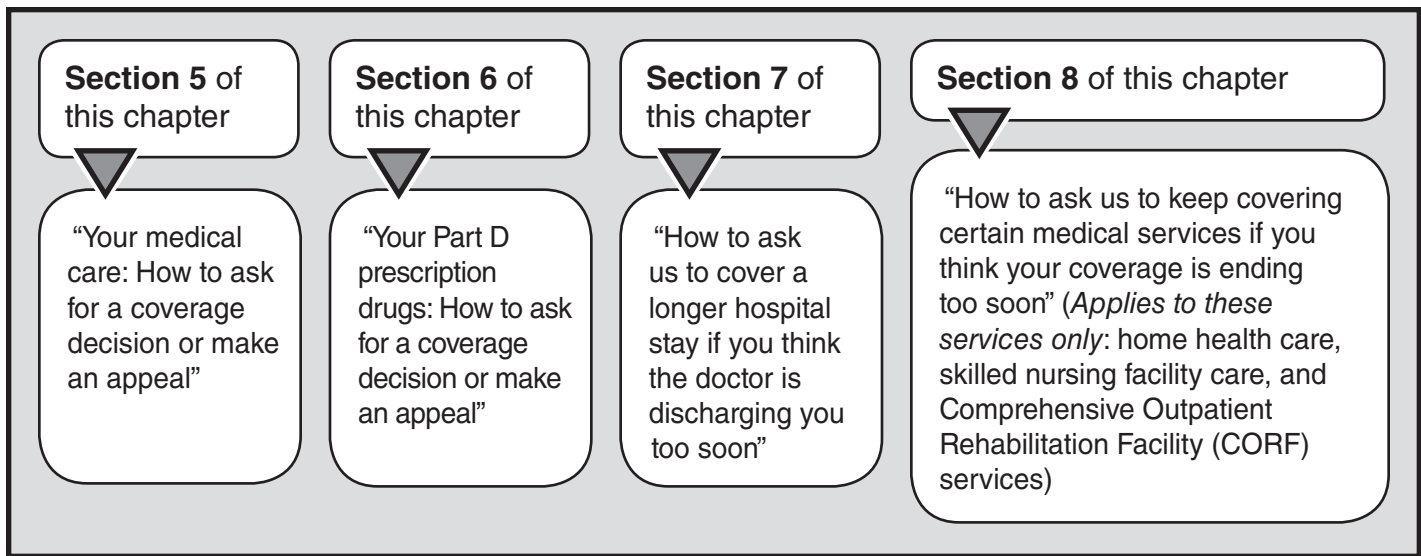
**Section 5** of this chapter

"Your medical care: How to ask for a coverage decision or make an appeal"

**Section 6** of this chapter

"Your Part D prescription drugs: How to ask for a coverage decision or make an appeal"

**Section 7** of this chapter

"How to ask us to cover a longer hospital stay if you think the doctor is discharging you too soon"

**Section 8** of this chapter

"How to ask us to keep covering certain medical services if you think your coverage is ending too soon" (*Applies to these services only*: home health care, skilled nursing facility care, and Comprehensive Outpatient Rehabilitation Facility (CORF) services)